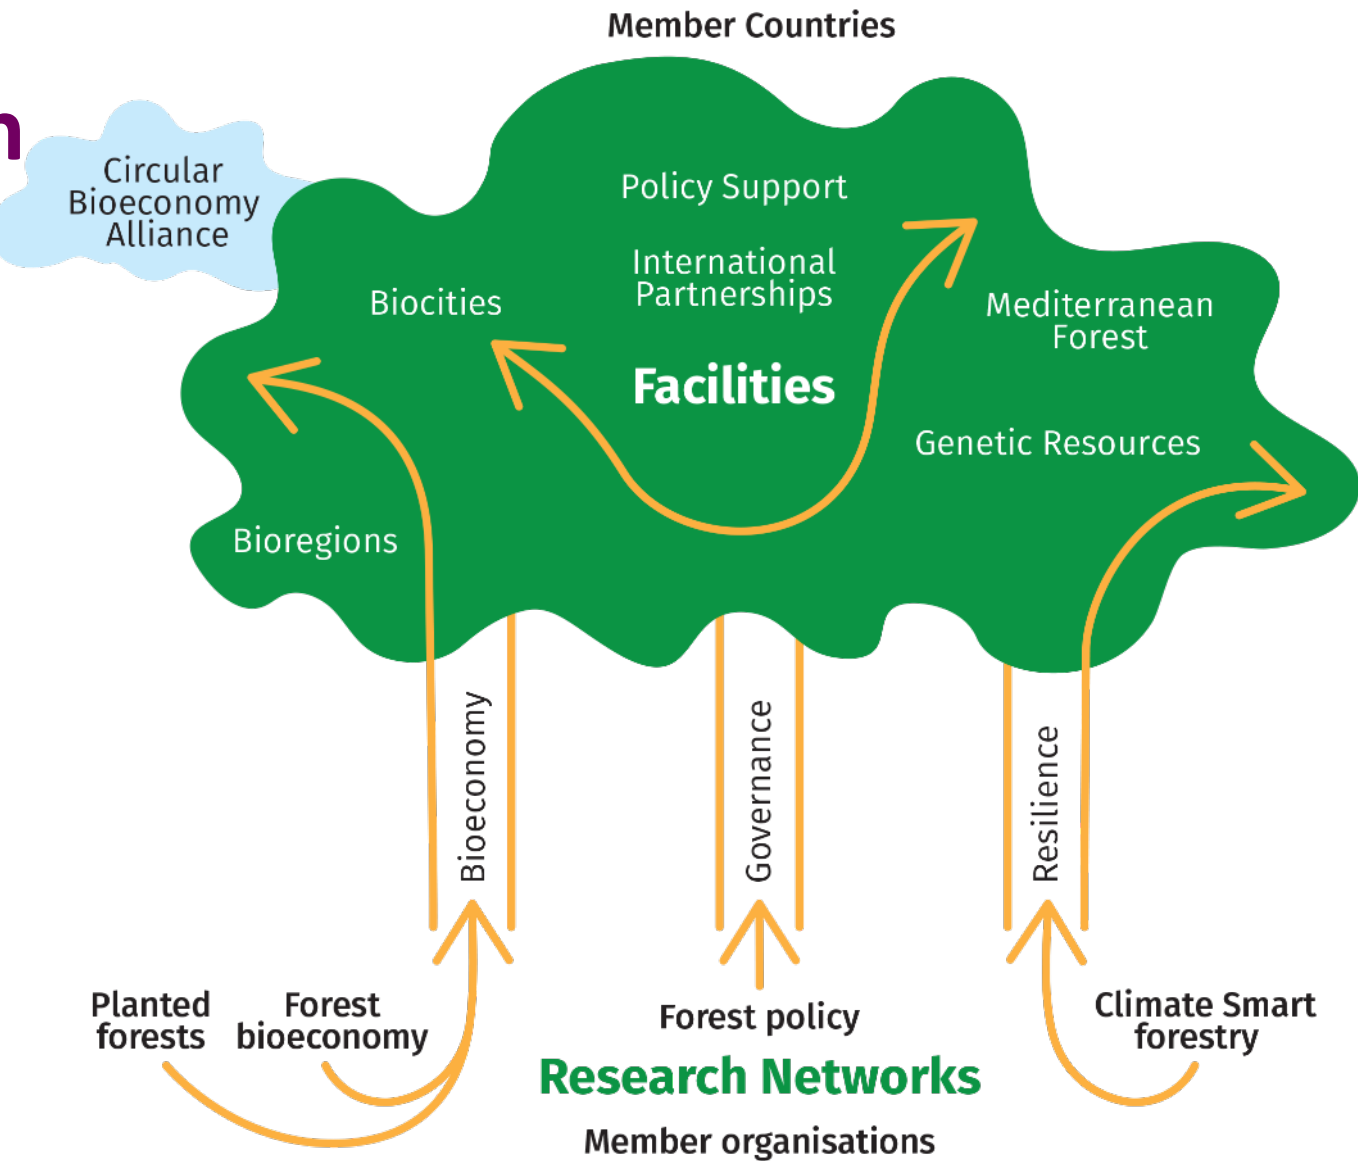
Member Countries

Circular Bioeconomy Alliance

Policy Support

International Partnerships

Biocities

Mediterranean Forest

Facilities

Genetic Resources

Bioregions

Bioeconomy

Governance

Resilience

Planted forests

Forest bioeconomy

Forest policy

Climate Smart forestry

Research Networks

Member organisations